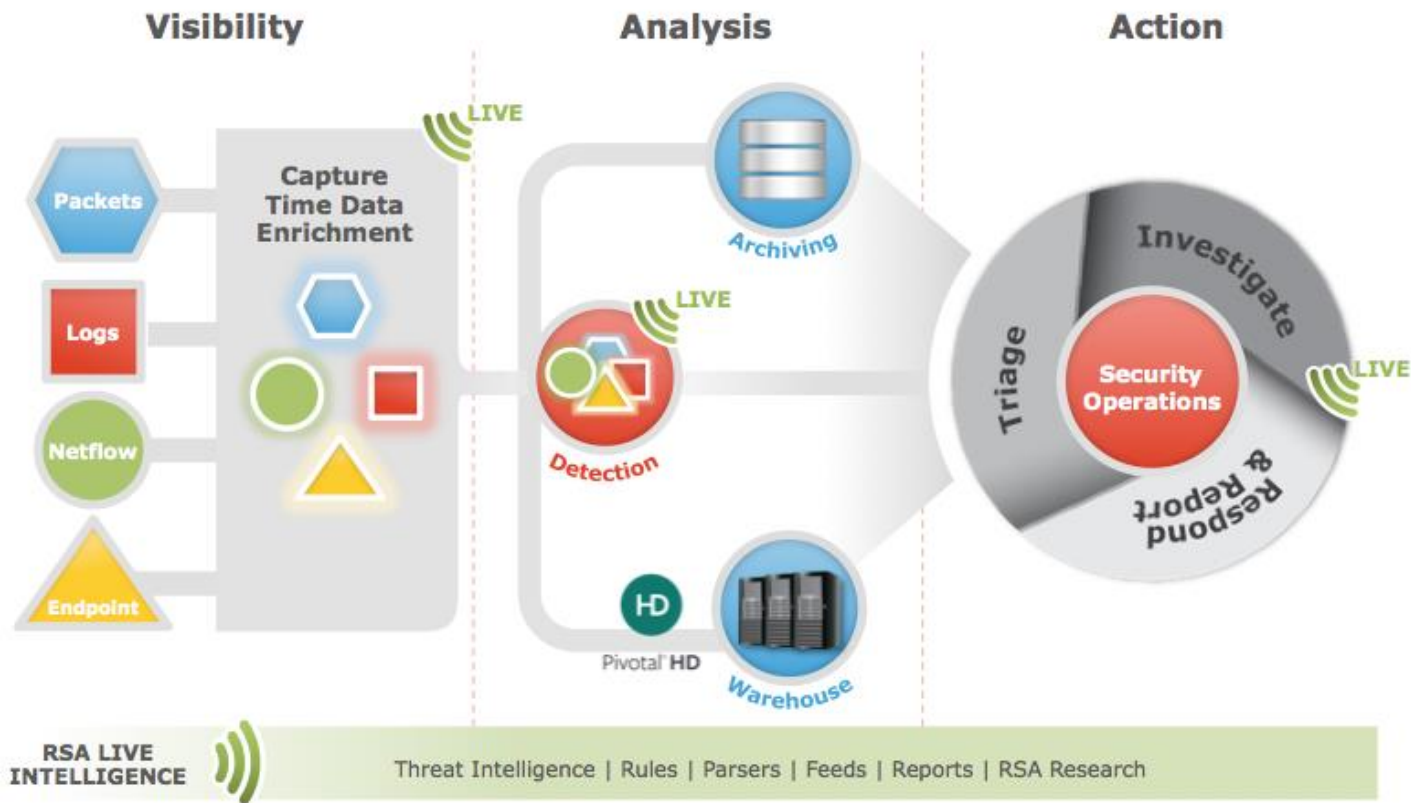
Visibility

Analysis

Action

LIVE

Packets

Logs

Netflow

Endpoint

Capture Time Data Enrichment

Archiving

LIVE

Detection

HD

Pivotal HD

Warehouse

Investigate

Triage

Security Operations

LIVE

Respond & Report

RSA LIVE INTELLIGENCE

Threat Intelligence | Rules | Parsers | Feeds | Reports | RSA Research